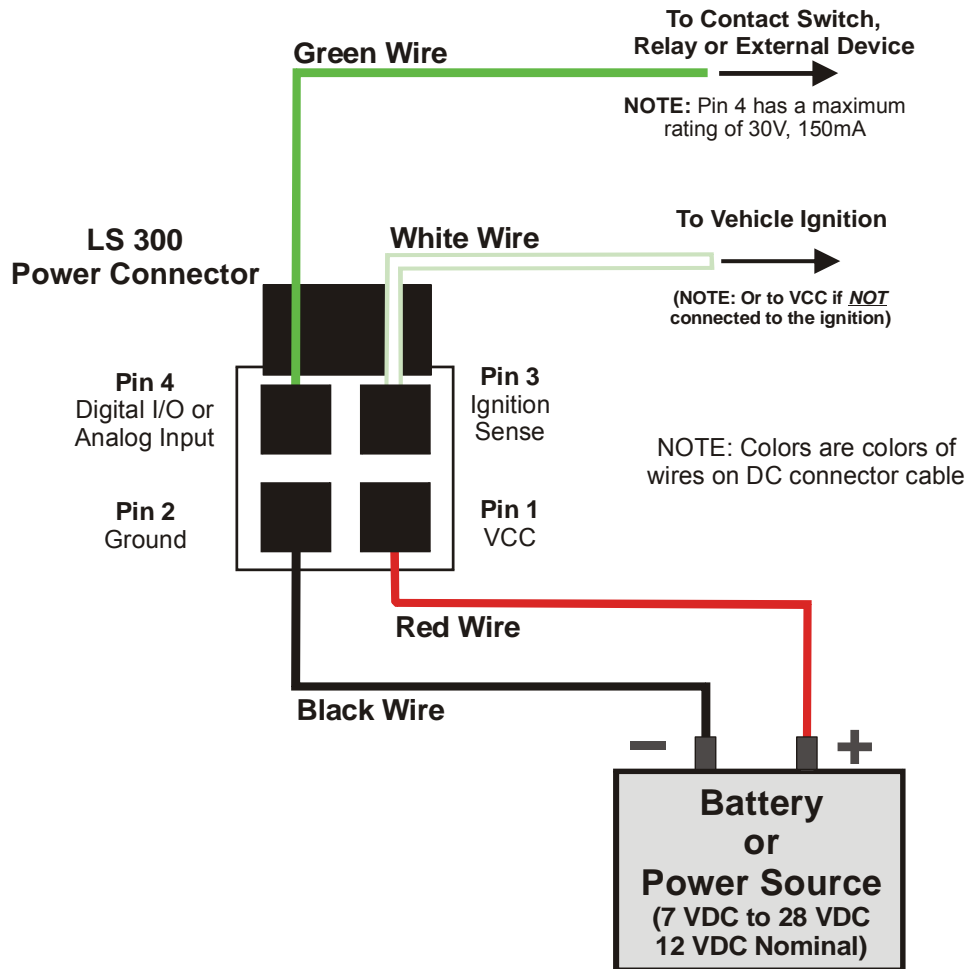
To Contact Switch, Relay or External Device

Green Wire

NOTE: Pin 4 has a maximum rating of 30V, 150mA

To Vehicle Ignition

LS 300 Power Connector

White Wire

(NOTE: Or to VCC if NOT connected to the ignition)

Pin 4
Digital I/O or Analog Input

Pin 3
Ignition Sense

NOTE: Colors are colors of wires on DC connector cable

Pin 2
Ground

Pin 1
VCC

Red Wire

Black Wire

−

+

Battery or Power Source
(7 VDC to 28 VDC 12 VDC Nominal)